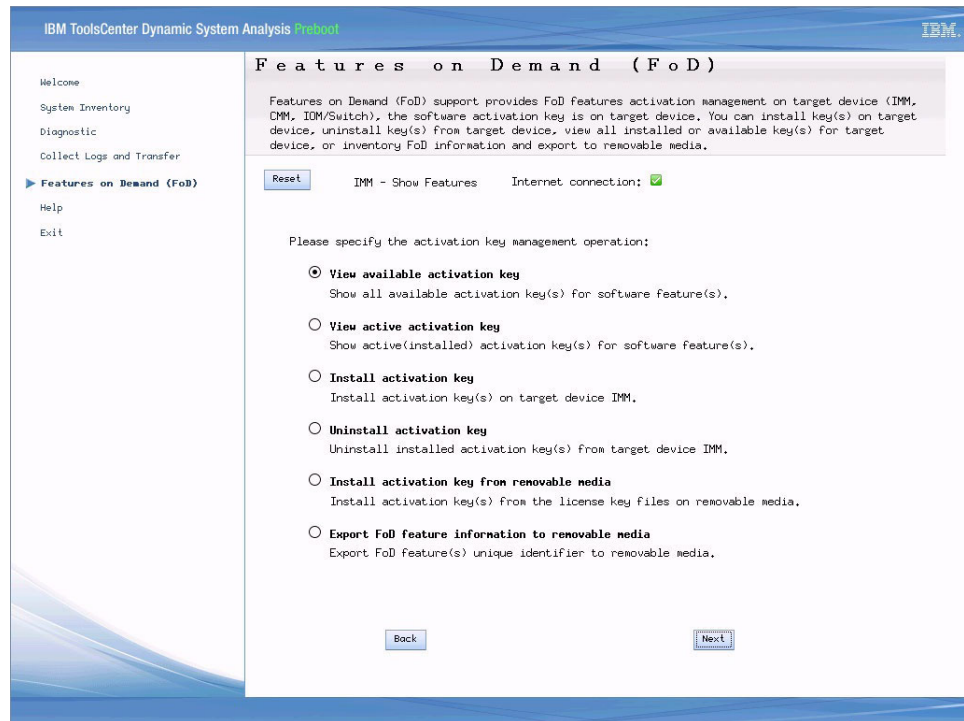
IBM ToolsCenter Dynamic System Analysis Preboot

IBM.

Welcome
System Inventory
Diagnostic
Collect Logs and Transfer
Features on Demand (FoD)
Help
Exit

Features on Demand (FoD)

Features on Demand (FoD) support provides FoD features activation management on target device (IMM, CMM, IOM/Switch), the software activation key is on target device. You can install key(s) on target device, uninstall key(s) from target device, view all installed or available key(s) for target device, or inventory FoD information and export to removable media.

Reset IMM - Show Features Internet connection:

Please specify the activation key management operation:

View available activation key
Show all available activation key(s) for software feature(s).

View active activation key
Show active(installed) activation key(s) for software feature(s).

Install activation key
Install activation key(s) on target device IMM.

Uninstall activation key
Uninstall installed activation key(s) from target device IMM.

Install activation key from removable media
Install activation key(s) from the license key files on removable media.

Export FoD feature information to removable media
Export FoD feature(s) unique identifier to removable media.

Back Next